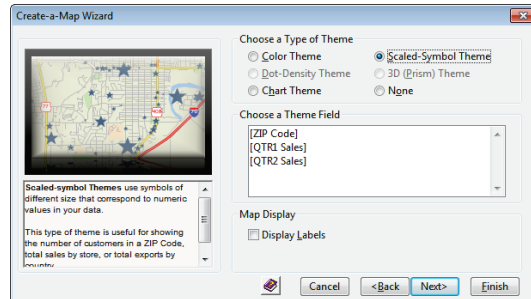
Create-a-Map Wizard

Scaled-symbol Themes use symbols of different size that correspond to numeric values in your data.

This type of theme is useful for showing the number of customers in a ZIP Code, total sales by store, or total exports by country.

Choose a Type of Theme
Color Theme
Scaled-Symbol Theme
Dot-Density Theme
3D (Prism) Theme
Chart Theme
None

Choose a Theme Field
[ZIP Code]
[QTR1 Sales]
[QTR2 Sales]

Map Display
Display Labels

Cancel
< Back
Next >
Finish